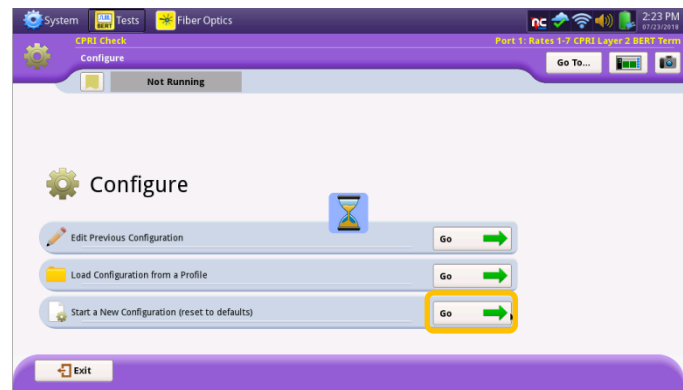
System Tests Fiber Optics
2:23 PM
07/23/2018
CPRI Check
Port 1: Rates 1-7 CPRI Layer 2 BERT Term
Configure
Go To...
Not Running

Configure

Edit Previous Configuration
Go

Load Configuration from a Profile
Go

Start a New Configuration (reset to defaults)
Go

Exit